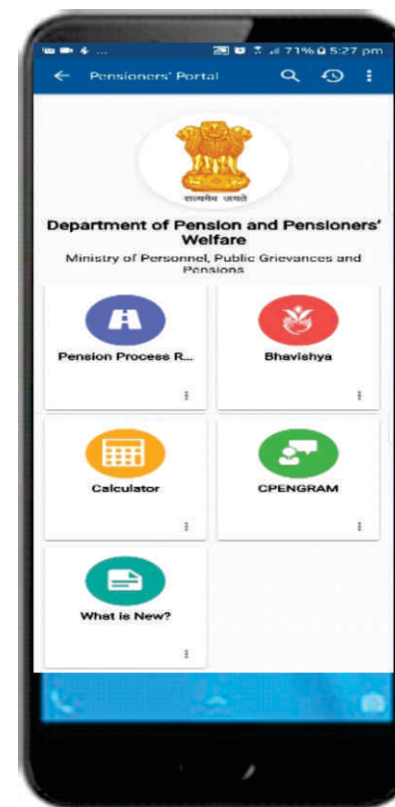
71% 5:27 pm

Pensioners' Portal

सत्यमेव जयते

Department of Pension and Pensioners' Welfare

Ministry of Personnel, Public Grievances and Pensions

Pension Process R...

Bhavishya

Calculator

CPENGRAM

What is New?